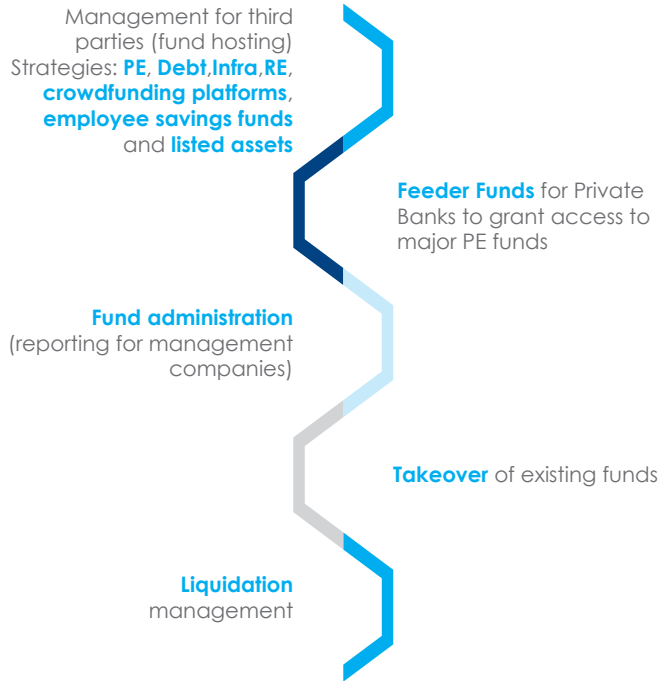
Management for third parties (fund hosting) Strategies: PE, Debt,Infra,RE, crowdfunding platforms, employee savings funds and listed assets

Feeder Funds for Private Banks to grant access to major PE funds

Fund administration (reporting for management companies)

Takeover of existing funds

Liquidation management